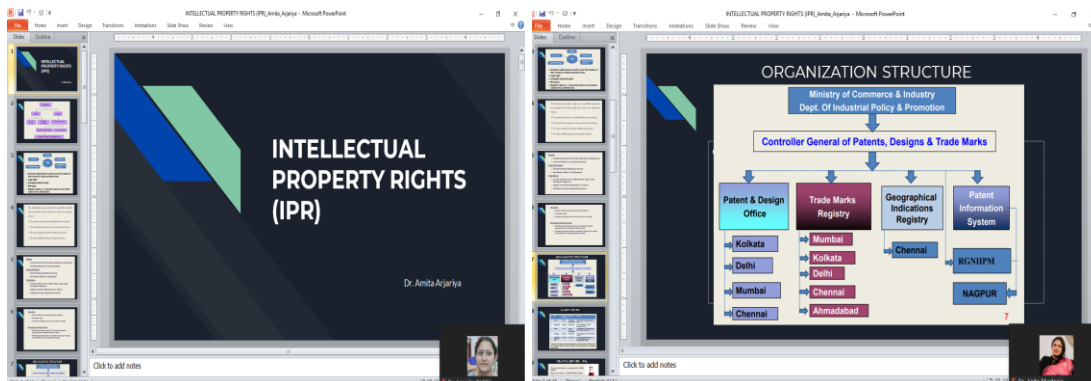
INTELLECTUAL PROPERTY RIGHTS (IPR)_Amita_Arjariya - Microsoft PowerPoint

File Home Insert Design Transitions Animations Slide Show Review View

Slides Outline

INTELLECTUAL PROPERTY RIGHTS (IPR)

Dr. Amita Arjariya

Click to add notes

INTELLECTUAL PROPERTY RIGHTS (IPR)_Amita_Arjariya - Microsoft PowerPoint

File Home Insert Design Transitions Animations Slide Show Review View

Slides Outline

ORGANIZATION STRUCTURE

Ministry of Commerce & Industry
Dept. Of Industrial Policy & Promotion

Controller General of Patents, Designs & Trade Marks

Patent & Design Office

Kolkata
Delhi
Mumbai
Chennai

Trade Marks Registry

Mumbai
Kolkata
Delhi
Chennai
Ahmadabad

Geographical Indications Registry

Chennai

Patent Information System

RGNIIPM

NAGPUR

7

Click to add notes